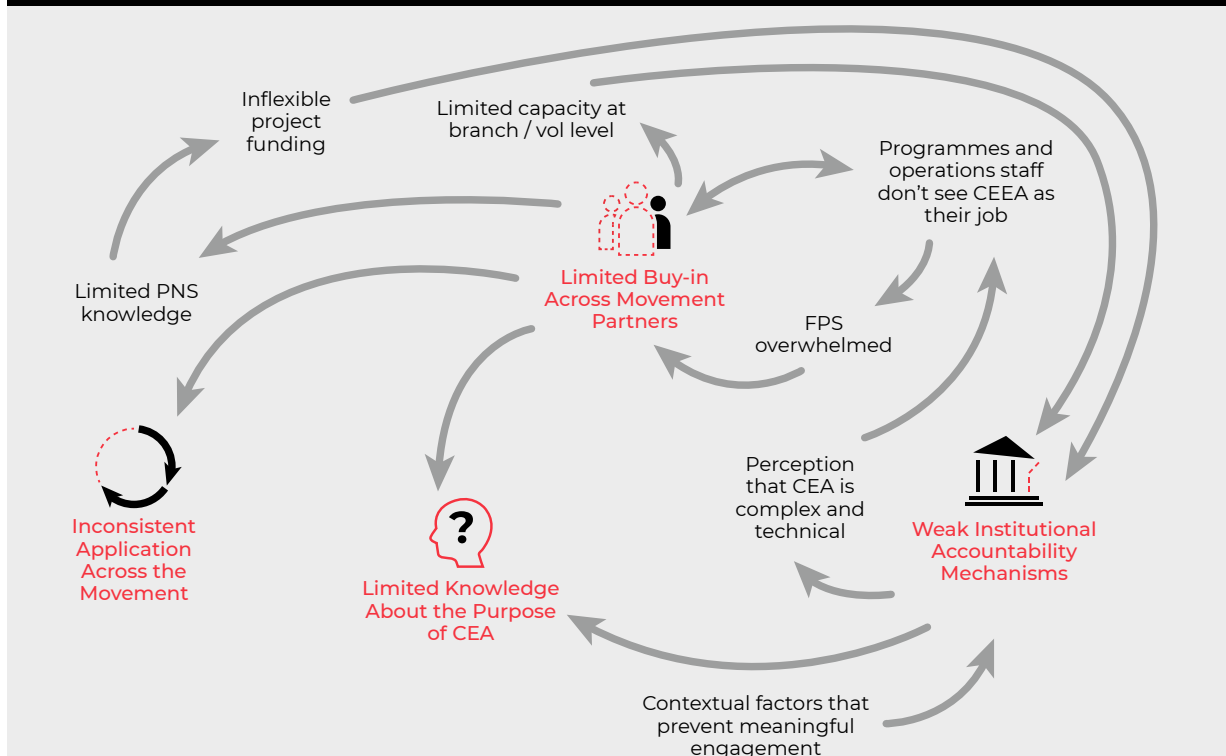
Inflexible project funding

Limited capacity at branch / vol level

Programmes and operations staff don't see CEEA as their job

Limited PNS knowledge

Limited Buy-in Across Movement Partners

FPS overwhelmed

Perception that CEA is complex and technical

Inconsistent Application Across the Movement

Limited Knowledge About the Purpose of CEA

Weak Institutional Accountability Mechanisms

Contextual factors that prevent meaningful engagement